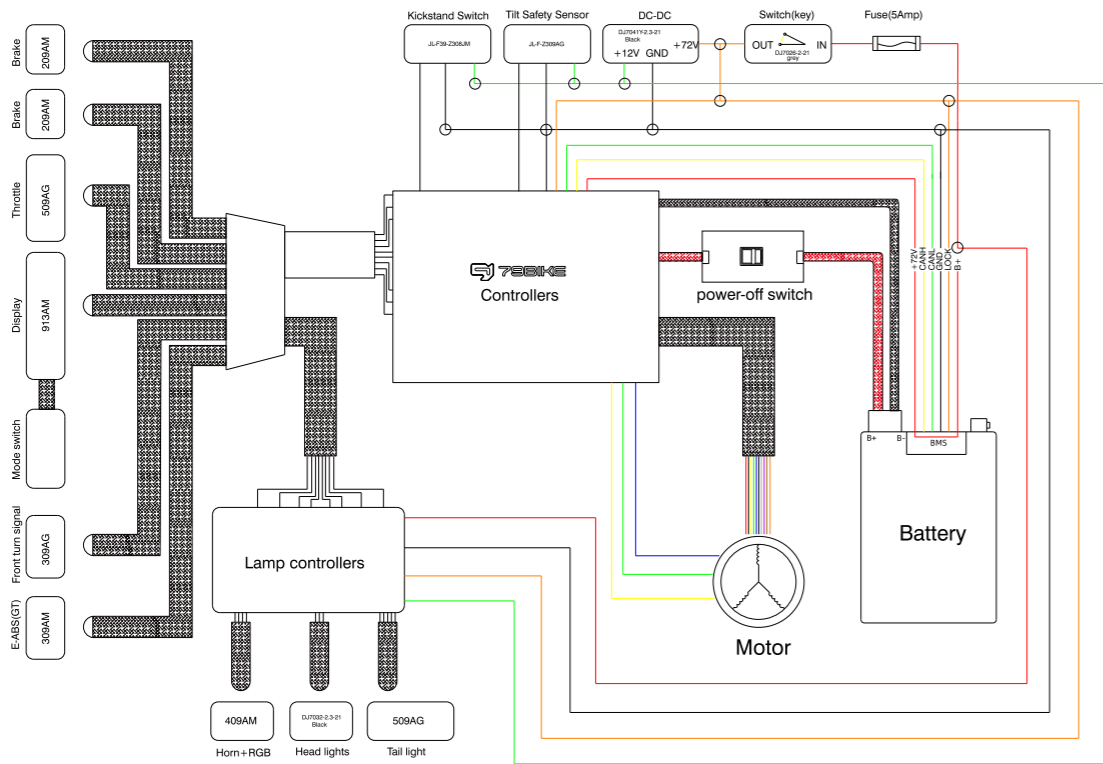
Kickstand Switch
JL-F39-Z308JM

Tilt Safety Sensor
JL-F-Z309AG

DC-DC
DJ7041Y-2.3-21
Black
+12V GND +72V

Switch(key)
OUT IN
DJ7026-2-21
gray

Fuse(5Amp)

Brake
209AM

Brake
209AM

Throttle
509AG

Display
913AM

Mode switch

Front turn signal
309AG

E-ABS(GT)
309AM

72BIKE
Controllers

power-off switch

+72V
CANH
CANL
GND
LOCK
B+

B+ B-
BMS

Battery

Motor

Lamp controllers

409AM
Horn+RGB

DJ7032-2.3-21
Black
Head lights

509AG
Tail light